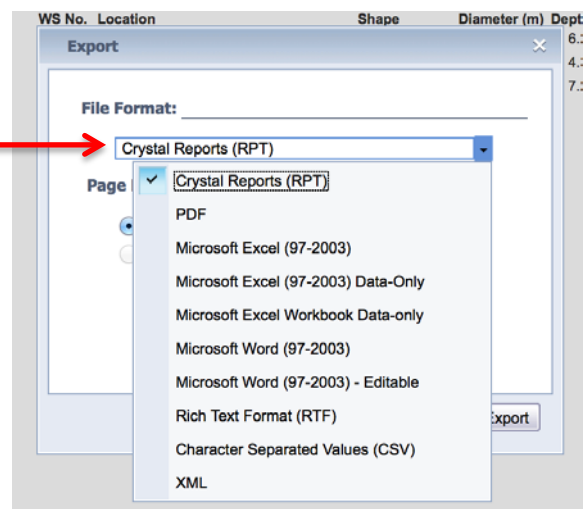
WS No. Location Shape Diameter (m) Dept

6.
4.
7.

Export ×

File Format:

Crystal Reports (RPT)

Page

✓ Crystal Reports (RPT)
PDF
Microsoft Excel (97-2003)
Microsoft Excel (97-2003) Data-Only
Microsoft Excel Workbook Data-only
Microsoft Word (97-2003)
Microsoft Word (97-2003) - Editable
Rich Text Format (RTF)
Character Separated Values (CSV)
XML

xport